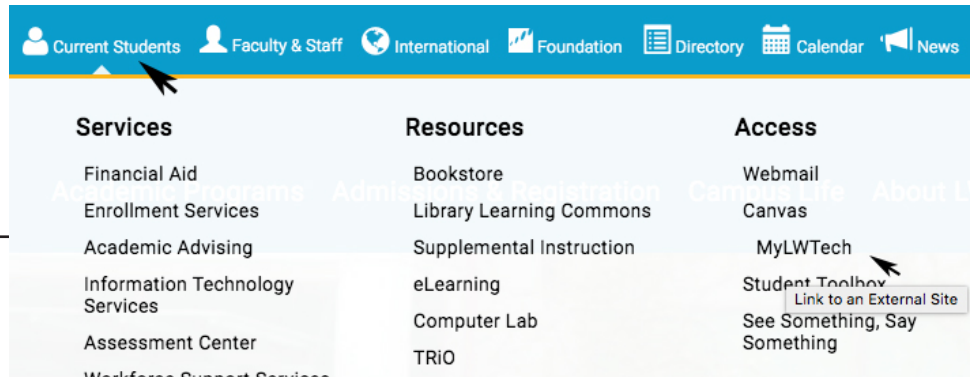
Current Students Faculty & Staff International Foundation Directory Calendar News

Services
Financial Aid
Enrollment Services
Academic Advising
Information Technology Services
Assessment Center
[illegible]

Resources
Bookstore
Library Learning Commons
Supplemental Instruction
eLearning
Computer Lab
TRiO

Access
Webmail
Canvas
MyLWTech
Student Toolbox
Link to an External Site
See Something, Say Something

Academic Programs Admissions & Registration Campus Life About L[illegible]